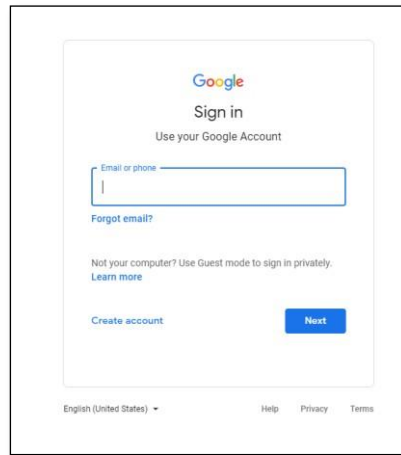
Google

Sign in

Use your Google Account

Email or phone

Forgot email?

Not your computer? Use Guest mode to sign in privately.
Learn more

Create account

Next

English (United States)

Help

Privacy

Terms